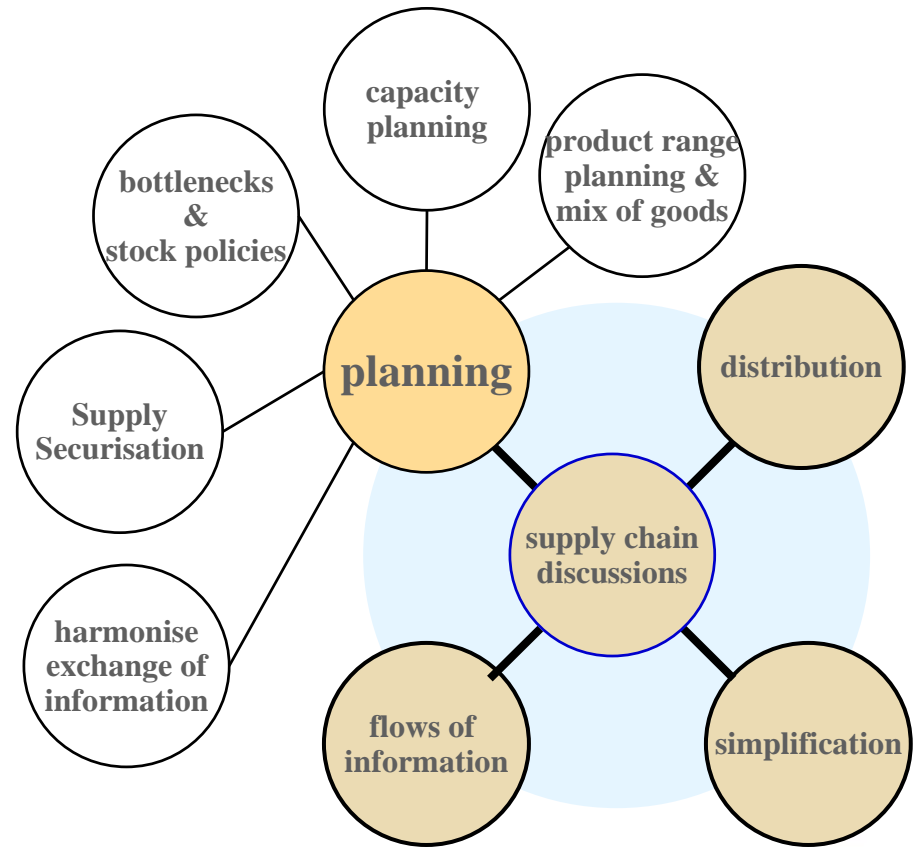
capacity planning

bottlenecks & stock policies

product range planning & mix of goods

planning

distribution

Supply Securisation

supply chain discussions

harmonise exchange of information

flows of information

simplification